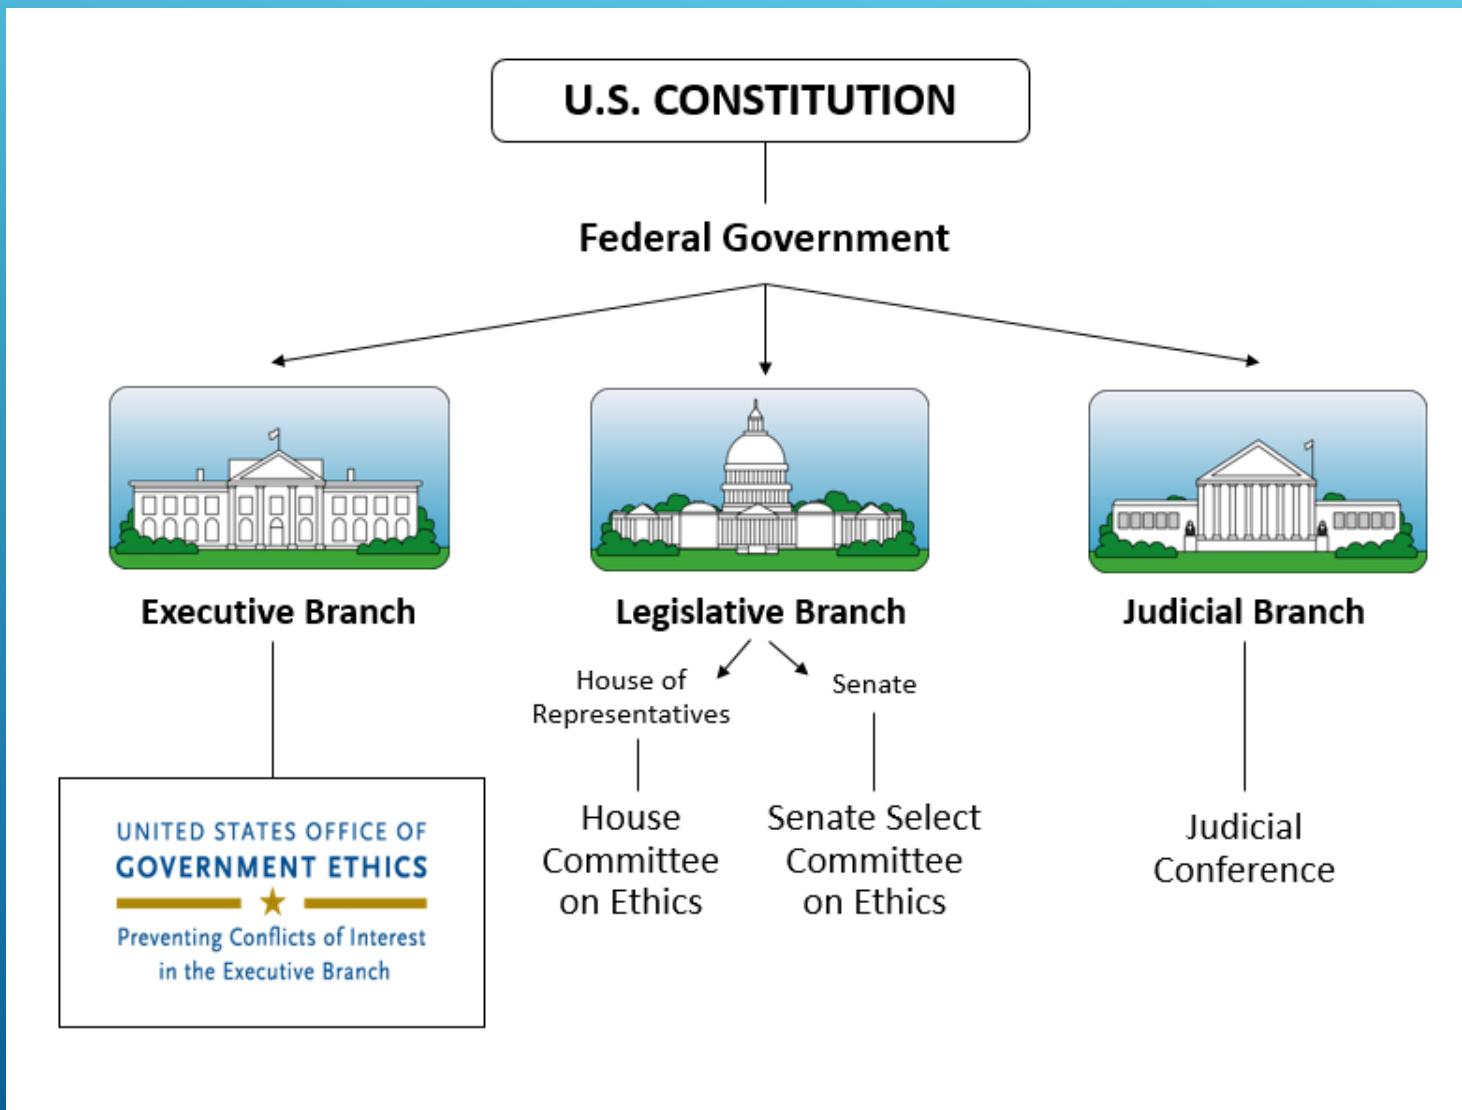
U.S. CONSTITUTION

Federal Government

Executive Branch

Legislative Branch

Judicial Branch

UNITED STATES OFFICE OF
GOVERNMENT ETHICS
Preventing Conflicts of Interest in the Executive Branch

House of Representatives

Senate

House Committee on Ethics

Senate Select Committee on Ethics

Judicial Conference